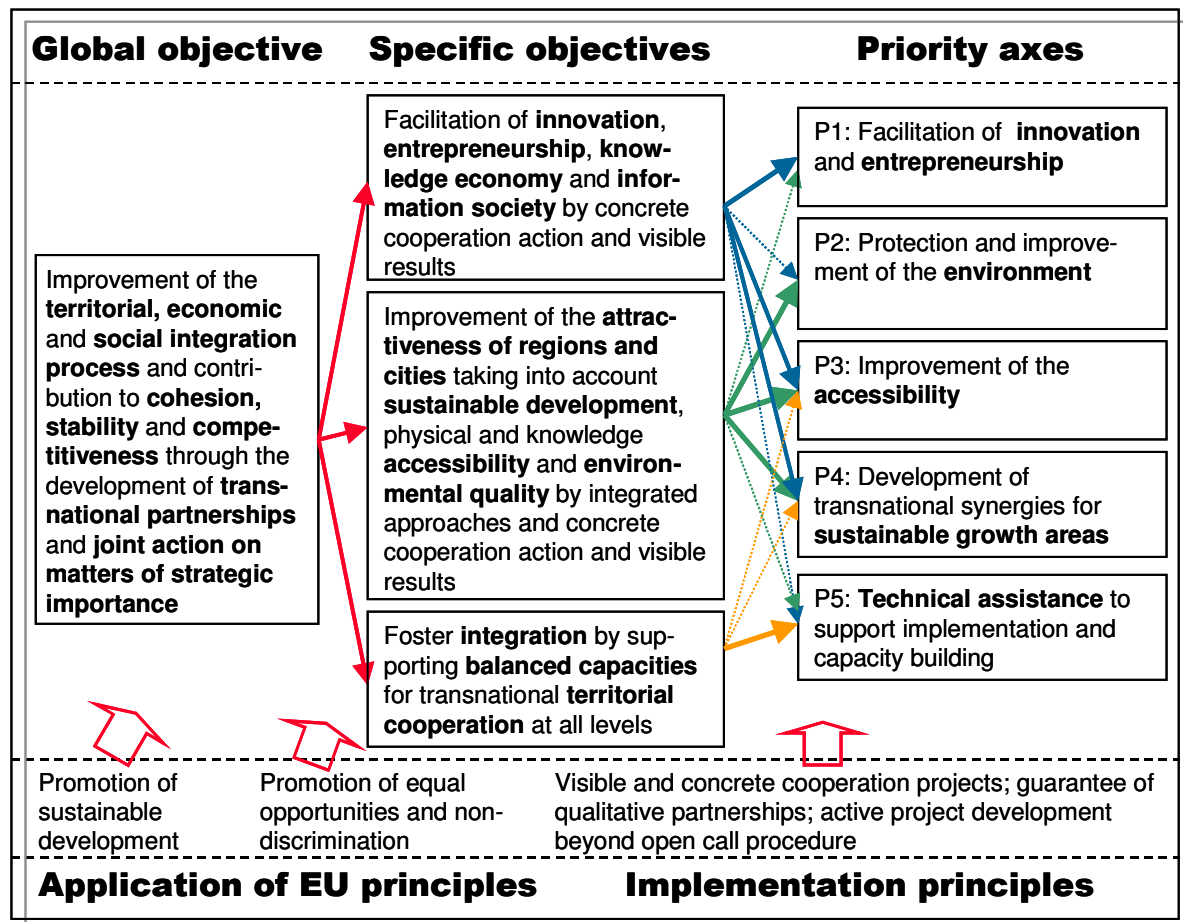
Global objective

Specific objectives

Priority axes

Improvement of the territorial, economic and social integration process and contribution to cohesion, stability and competitiveness through the development of transnational partnerships and joint action on matters of strategic importance

Facilitation of innovation, entrepreneurship, knowledge economy and information society by concrete cooperation action and visible results

Improvement of the attractiveness of regions and cities taking into account sustainable development, physical and knowledge accessibility and environmental quality by integrated approaches and concrete cooperation action and visible results

Foster integration by supporting balanced capacities for transnational territorial cooperation at all levels

P1: Facilitation of innovation and entrepreneurship

P2: Protection and improvement of the environment

P3: Improvement of the accessibility

P4: Development of transnational synergies for sustainable growth areas

P5: Technical assistance to support implementation and capacity building

Promotion of sustainable development

Promotion of equal opportunities and non-discrimination

Visible and concrete cooperation projects; guarantee of qualitative partnerships; active project development beyond open call procedure

Application of EU principles

Implementation principles